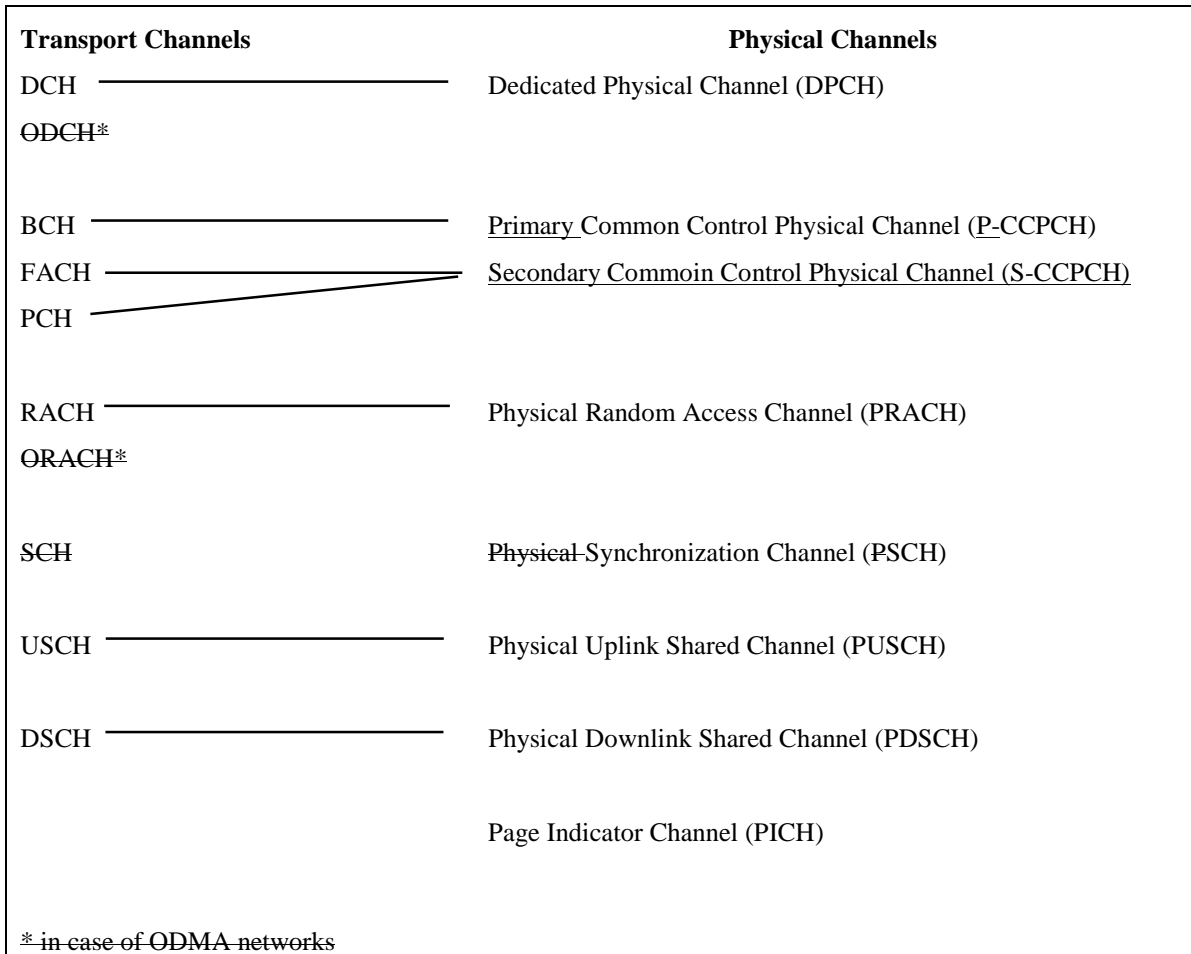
**Transport Channels** **Physical Channels**

DCH Dedicated Physical Channel (DPCH)

ODCH*

BCH Primary Common Control Physical Channel (P-CCPCH)

FACH Secondary Commoin Control Physical Channel (S-CCPCH)

PCH

RACH Physical Random Access Channel (PRACH)

ORACH*

SCH Physical Synchronization Channel (PSCH)

USCH Physical Uplink Shared Channel (PUSCH)

DSCH Physical Downlink Shared Channel (PDSCH)

Page Indicator Channel (PICH)

* in case of ODMA networks